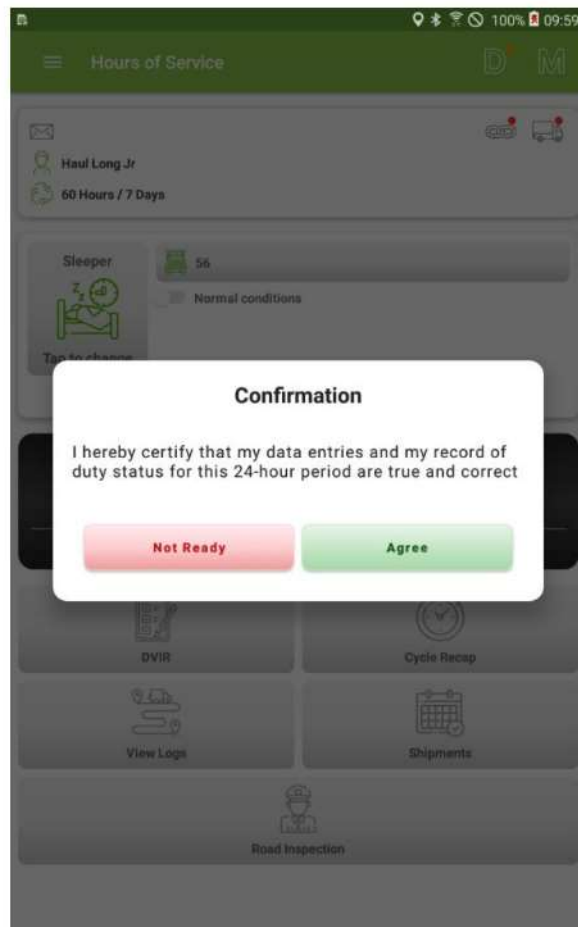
100% 09:59

Hours of Service

D M

Haul Long Jr

60 Hours / 7 Days

Sleeper

Tap to change

56

Normal conditions

Confirmation

I hereby certify that my data entries and my record of duty status for this 24-hour period are true and correct

Not Ready

Agree

DVIR

Cycle Recap

View Logs

Shipments

Road Inspection